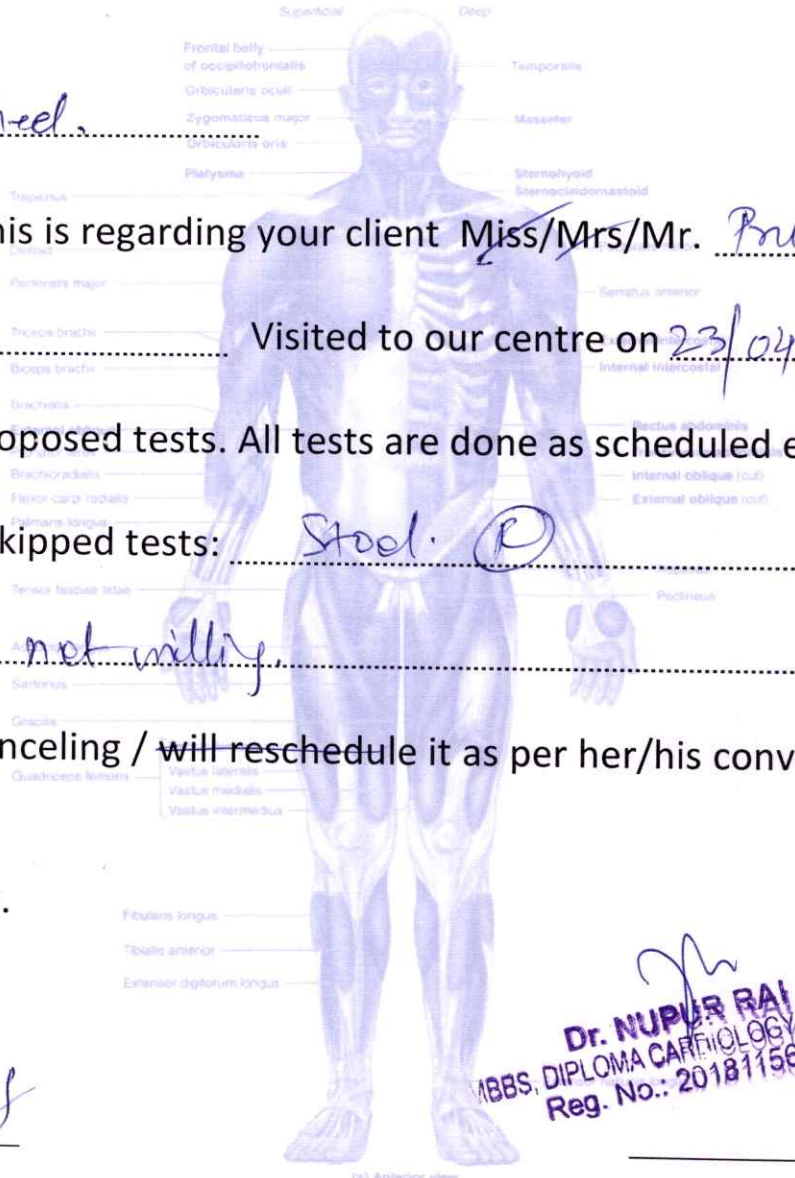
Superficial Deep

Frontal belly of occipitofrontalis
Orbicularis oculi
Zygomaticus major
Orbicularis oris
Platysma
Temporalis
Masseter
Sternohyoid
Sternocleidomastoid
Trapezius

eel.

his is regarding your client Miss/Mrs/Mr. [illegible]

Deltoid
Pectoralis major
Serratus anterior

Triceps brachii
Biceps brachii
Internal intercostal

Visited to our centre on 23/04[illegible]

Brachialis
Rectus abdominis
Brachioradialis
Flexor carpi radialis
Palmaris longus
Internal oblique (cut)
External oblique (cut)

oposed tests. All tests are done as scheduled e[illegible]

kipped tests: Stool. (P)

Tensor fasciae latae
Pectineus

Sartorius

not willing.

Gracilis
Quadriceps femoris
Vastus lateralis
Vastus medialis
Vastus intermedius

nceling / will reschedule it as per her/his conv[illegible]

.

Fibularis longus
Tibialis anterior
Extensor digitorum longus

Dr. NUPUR RAI
MBBS, DIPLOMA CARDIOLOGY
Reg. No.: 2018115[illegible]

(a) Anterior view